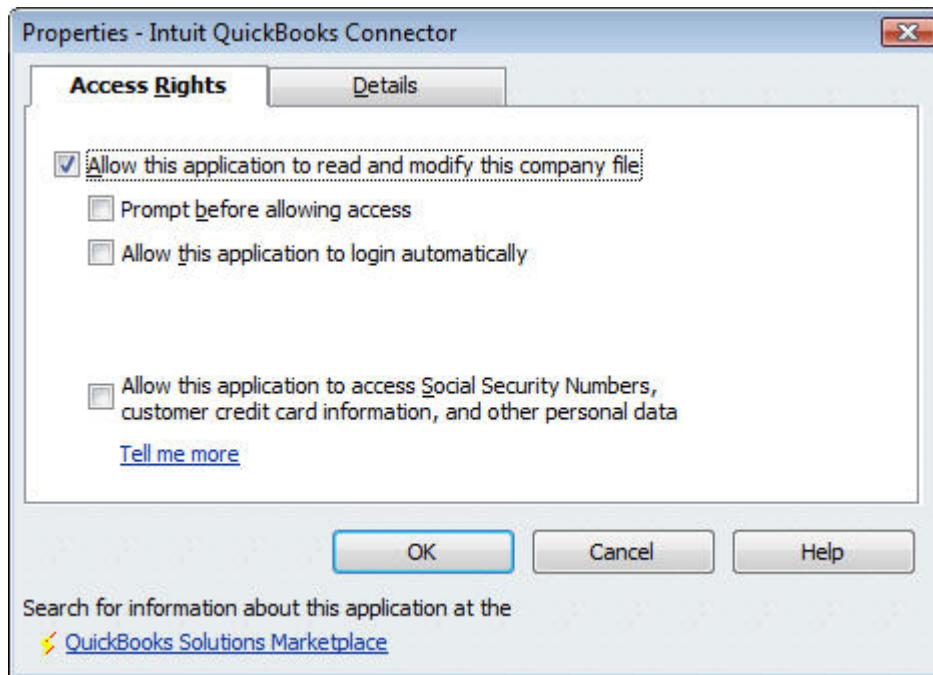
Properties - Intuit QuickBooks Connector

Access Rights

Details

Allow this application to read and modify this company file

Prompt before allowing access

Allow this application to login automatically

Allow this application to access Social Security Numbers, customer credit card information, and other personal data

Tell me more

OK

Cancel

Help

Search for information about this application at the

QuickBooks Solutions Marketplace